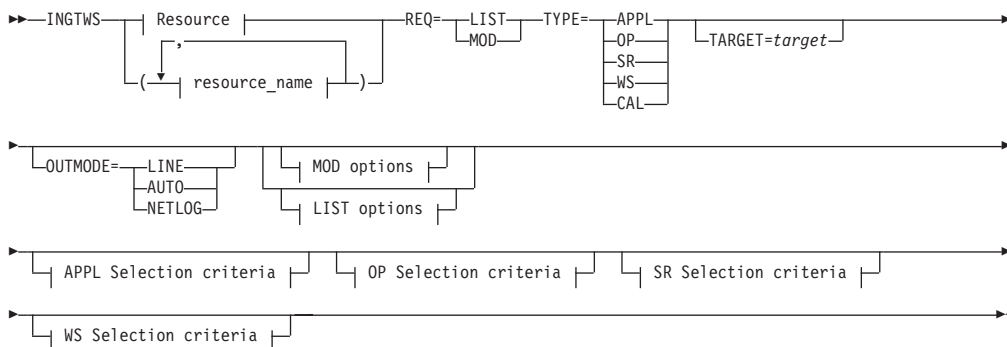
INGTWS Resource
( , resource_name )
REQ= LIST
MOD
TYPE= APPL
OP
SR
WS
CAL
TARGET=*target*

OUTMODE= LINE
AUTO
NETLOG
MOD options
LIST options

APPL Selection criteria
OP Selection criteria
SR Selection criteria

WS Selection criteria